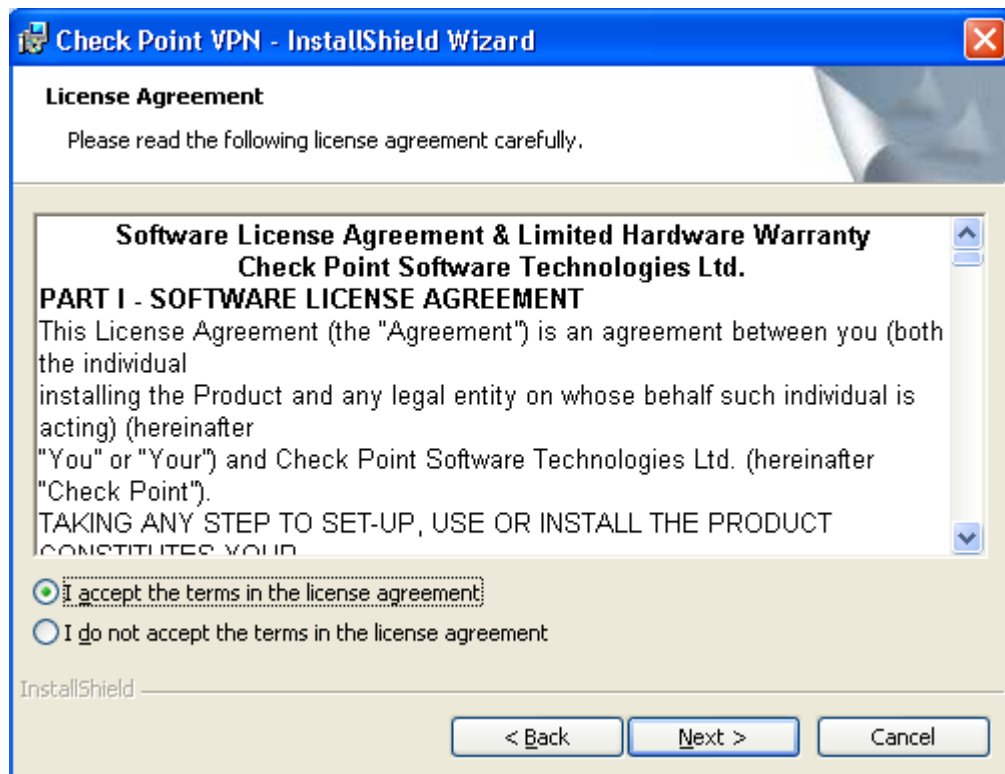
Check Point VPN - InstallShield Wizard

License Agreement

Please read the following license agreement carefully.

Software License Agreement & Limited Hardware Warranty
Check Point Software Technologies Ltd.

PART I - SOFTWARE LICENSE AGREEMENT

This License Agreement (the "Agreement") is an agreement between you (both the individual installing the Product and any legal entity on whose behalf such individual is acting) (hereinafter "You" or "Your") and Check Point Software Technologies Ltd. (hereinafter "Check Point").

TAKING ANY STEP TO SET-UP, USE OR INSTALL THE PRODUCT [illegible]

I accept the terms in the license agreement

I do not accept the terms in the license agreement

InstallShield

< Back

Next >

Cancel